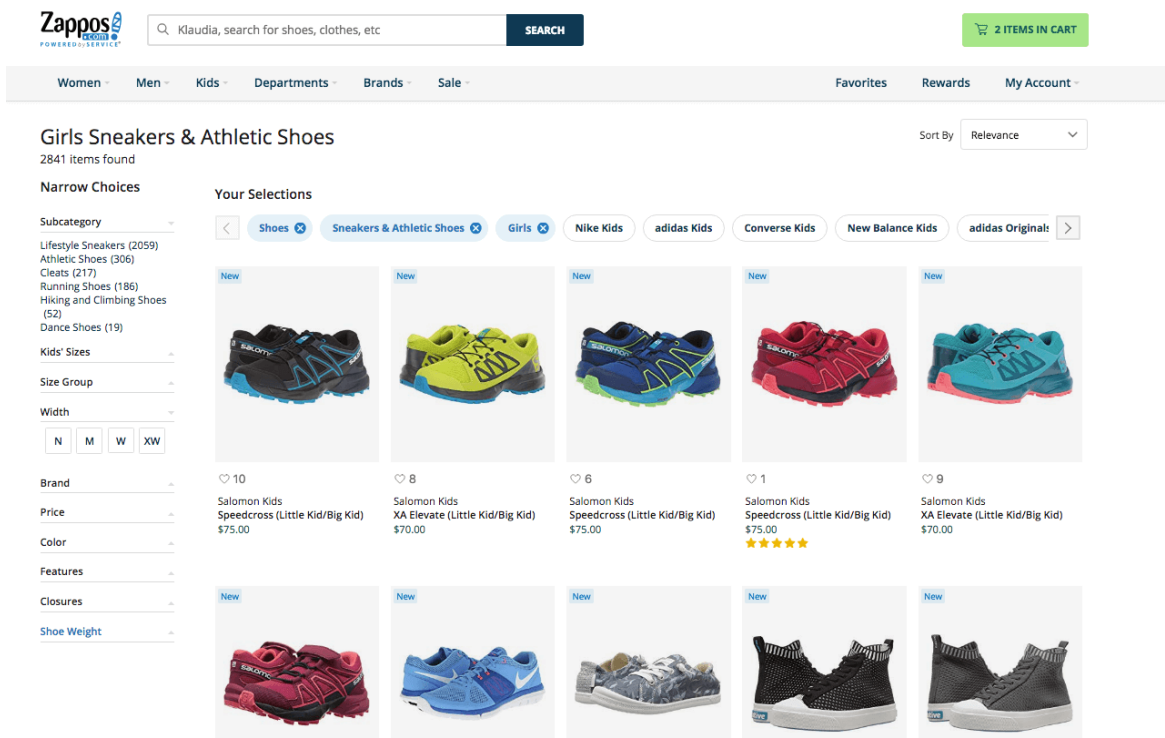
Zappos.com POWERED by SERVICE

Klaudia, search for shoes, clothes, etc

SEARCH

2 ITEMS IN CART

Women Men Kids Departments Brands Sale

Favorites Rewards My Account

Girls Sneakers & Athletic Shoes
2841 items found

Sort By Relevance

Narrow Choices

Subcategory
Lifestyle Sneakers (2059)
Athletic Shoes (306)
Cleats (217)
Running Shoes (186)
Hiking and Climbing Shoes (52)
Dance Shoes (19)

Kids' Sizes

Size Group

Width
N M W XW

Brand

Price

Color

Features

Closures

Shoe Weight

Your Selections

Shoes Sneakers & Athletic Shoes Girls Nike Kids adidas Kids Converse Kids New Balance Kids adidas Originals

New
10
Salomon Kids
Speedcross (Little Kid/Big Kid)
$75.00

New
8
Salomon Kids
XA Elevate (Little Kid/Big Kid)
$70.00

New
6
Salomon Kids
Speedcross (Little Kid/Big Kid)
$75.00

New
1
Salomon Kids
Speedcross (Little Kid/Big Kid)
$75.00

New
9
Salomon Kids
XA Elevate (Little Kid/Big Kid)
$70.00

New

New

New

New

New